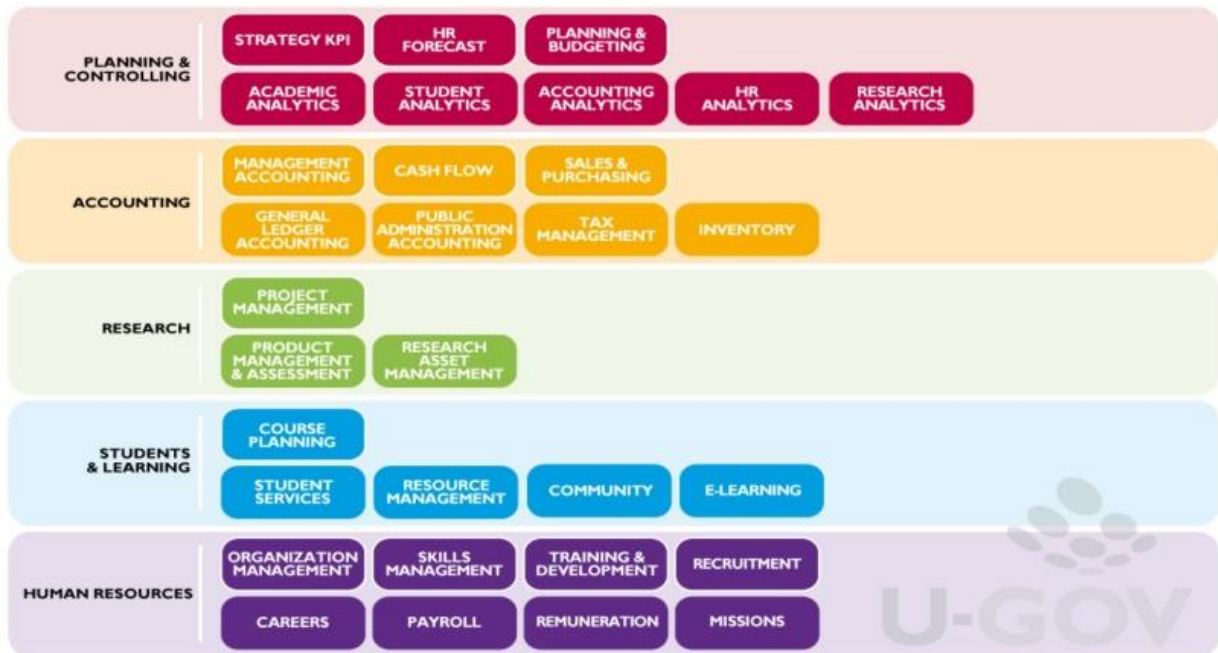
PLANNING & CONTROLLING

STRATEGY KPI

HR FORECAST

PLANNING & BUDGETING

ACADEMIC ANALYTICS

STUDENT ANALYTICS

ACCOUNTING ANALYTICS

HR ANALYTICS

RESEARCH ANALYTICS

ACCOUNTING

MANAGEMENT ACCOUNTING

CASH FLOW

SALES & PURCHASING

GENERAL LEDGER ACCOUNTING

PUBLIC ADMINISTRATION ACCOUNTING

TAX MANAGEMENT

INVENTORY

RESEARCH

PROJECT MANAGEMENT

PRODUCT MANAGEMENT & ASSESSMENT

RESEARCH ASSET MANAGEMENT

STUDENTS & LEARNING

COURSE PLANNING

STUDENT SERVICES

RESOURCE MANAGEMENT

COMMUNITY

E-LEARNING

HUMAN RESOURCES

ORGANIZATION MANAGEMENT

SKILLS MANAGEMENT

TRAINING & DEVELOPMENT

RECRUITMENT

CAREERS

PAYROLL

REMUNERATION

MISSIONS

U-GOV